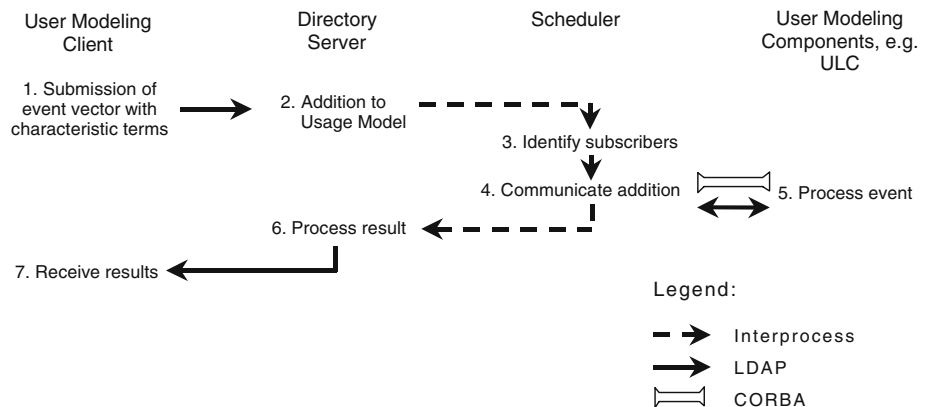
User Modeling Client

Directory Server

Scheduler

User Modeling Components, e.g. ULC

1. Submission of event vector with characteristic terms

2. Addition to Usage Model

3. Identify subscribers

4. Communicate addition

5. Process event

6. Process result

7. Receive results

Legend:

Interprocess

LDAP

CORBA